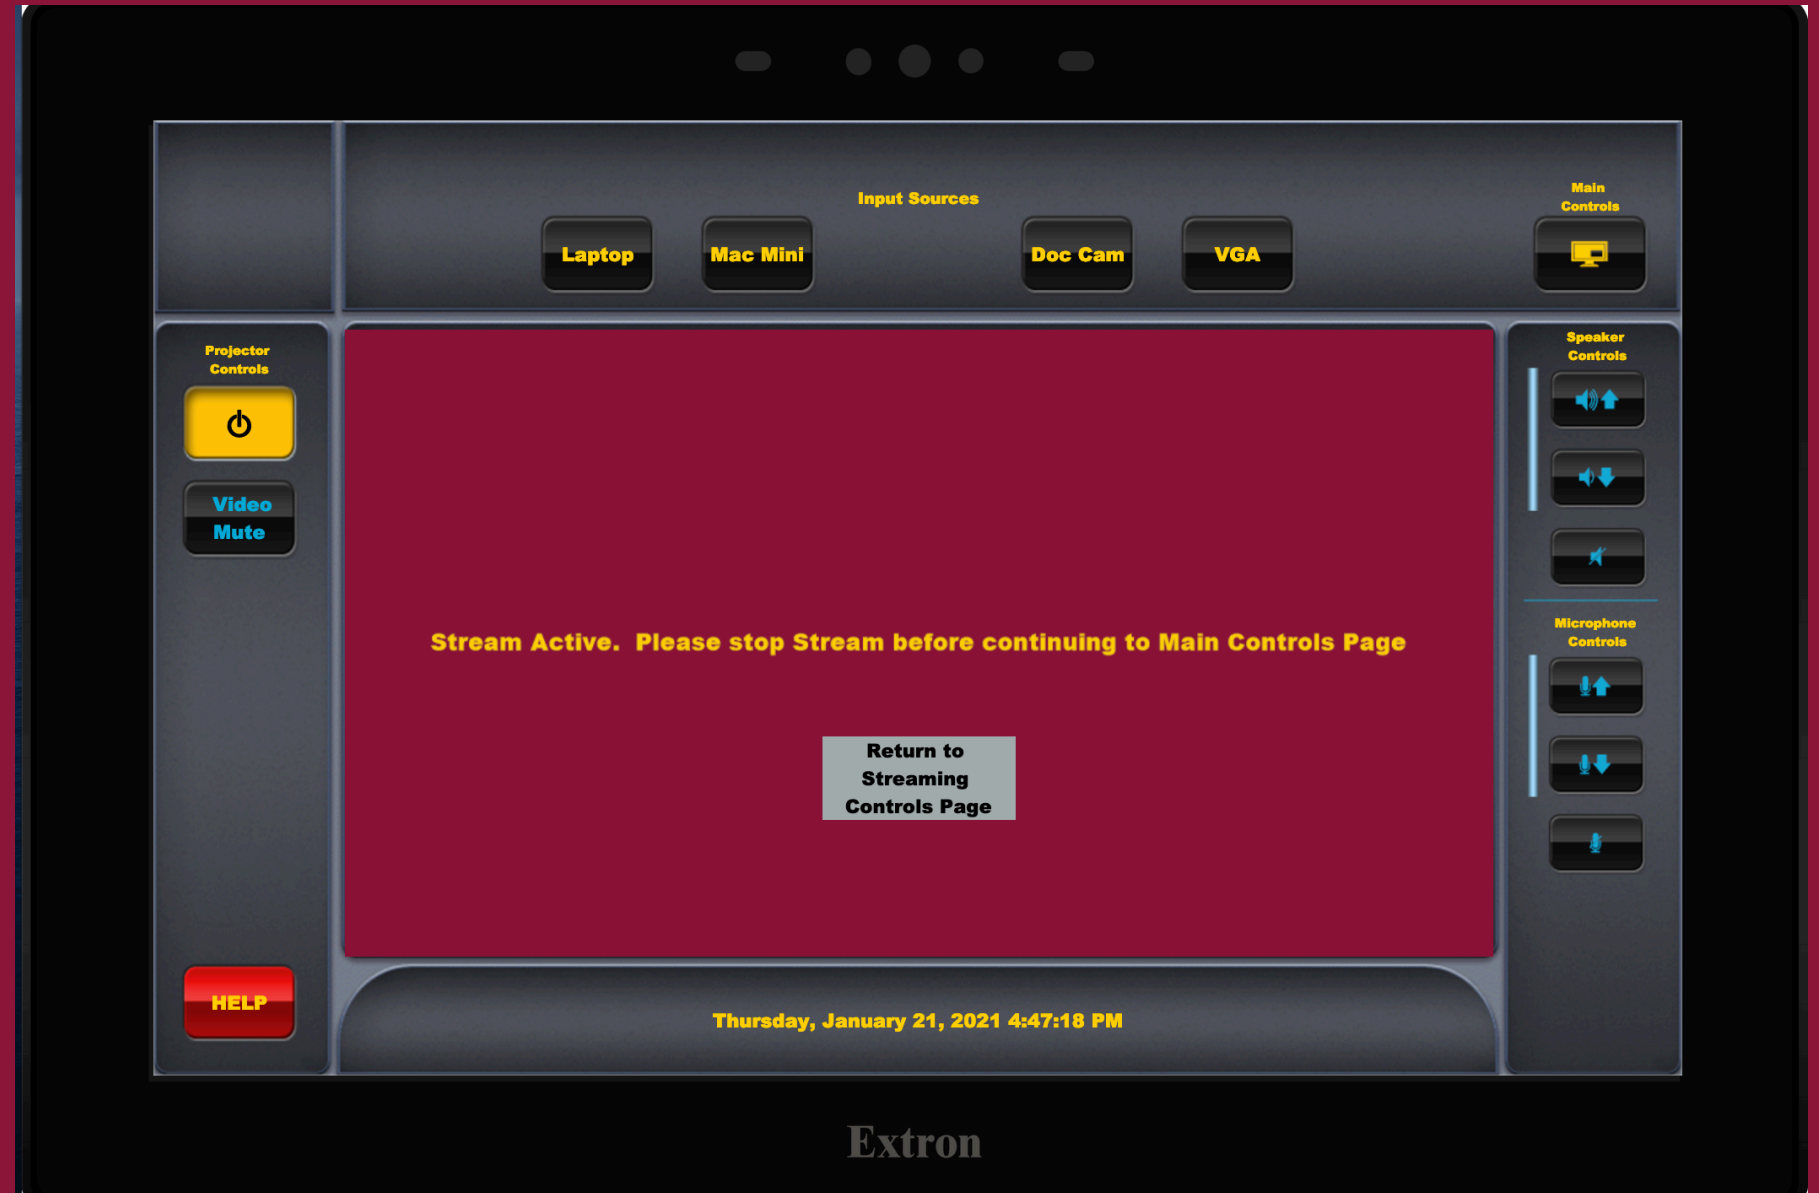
Input Sources

Laptop

Mac Mini

Doc Cam

VGA

Main Controls

Projector Controls

Video Mute

Stream Active. Please stop Stream before continuing to Main Controls Page

Return to Streaming Controls Page

Speaker Controls

Microphone Controls

HELP

Thursday, January 21, 2021 4:47:18 PM

Extron